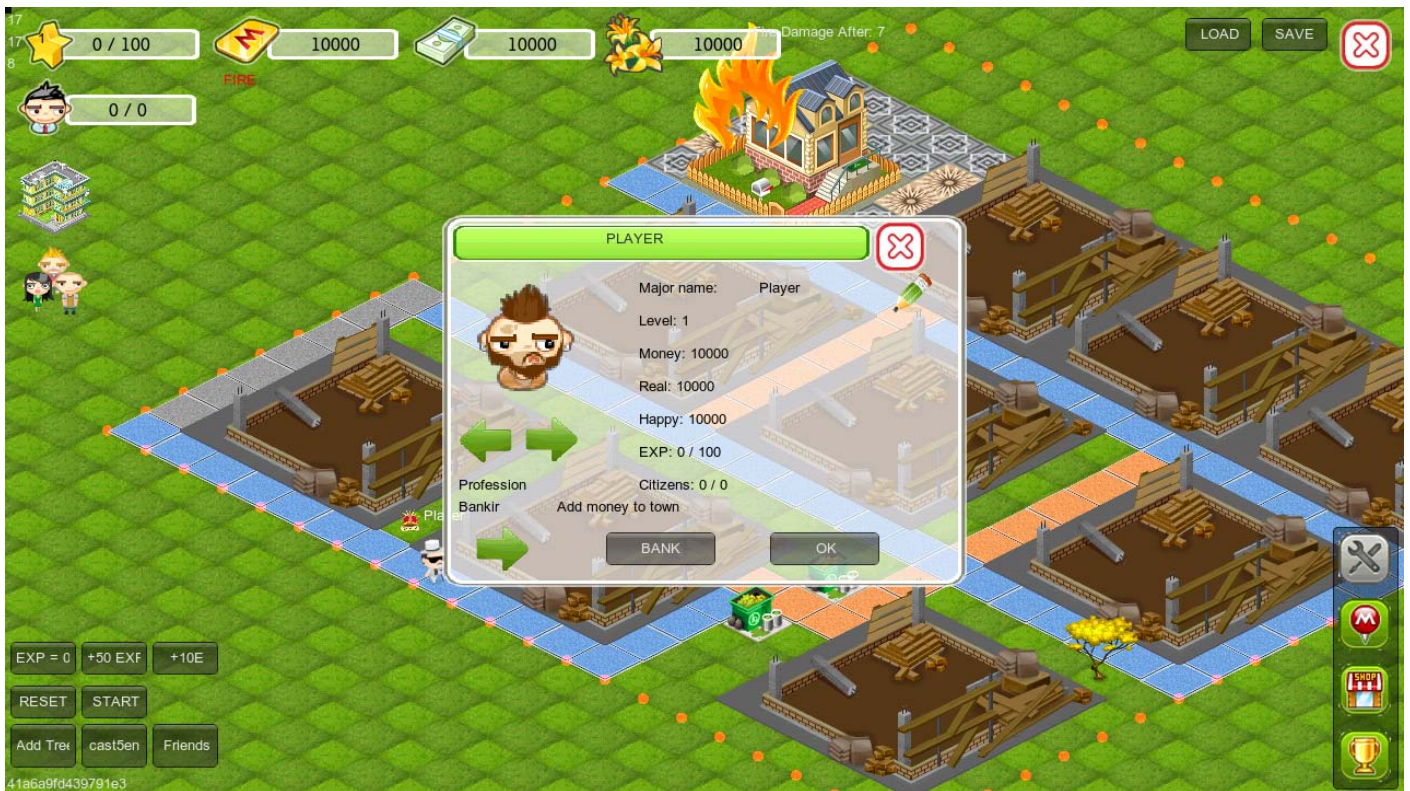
17
17
8

0 / 100

FIRE

10000

10000

10000

Fire Damage After: 7

LOAD

SAVE

0 / 0

PLAYER

Major name: Player

Level: 1

Money: 10000

Real: 10000

Happy: 10000

EXP: 0 / 100

Profession

Citizens: 0 / 0

Bankir

Add money to town

BANK

OK

Player

EXP = 0

+50 EXF

+10E

RESET

START

Add Tree

cast5en

Friends

SHOP

41a6a9fd439791e3